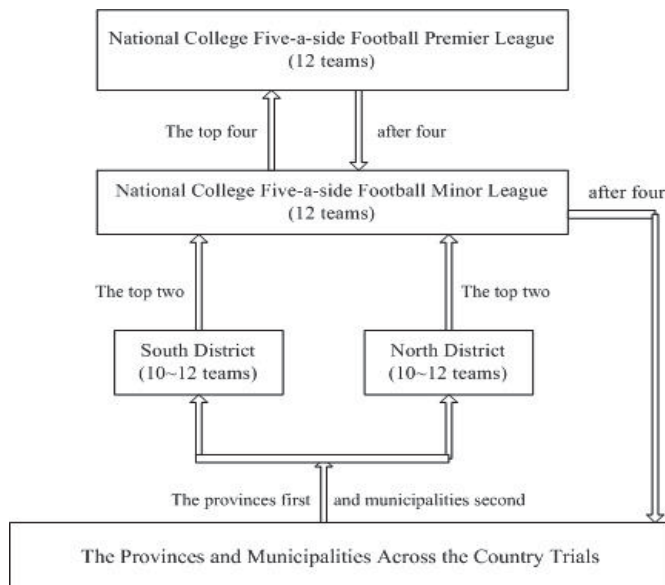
National College Five-a-side Football Premier League
(12 teams)

The top four

after four

National College Five-a-side Football Minor League
(12 teams)

after four

The top two

The top two

South District
(10~12 teams)

North District
(10~12 teams)

The provinces first

and municipalities second

The Provinces and Municipalities Across the Country Trials